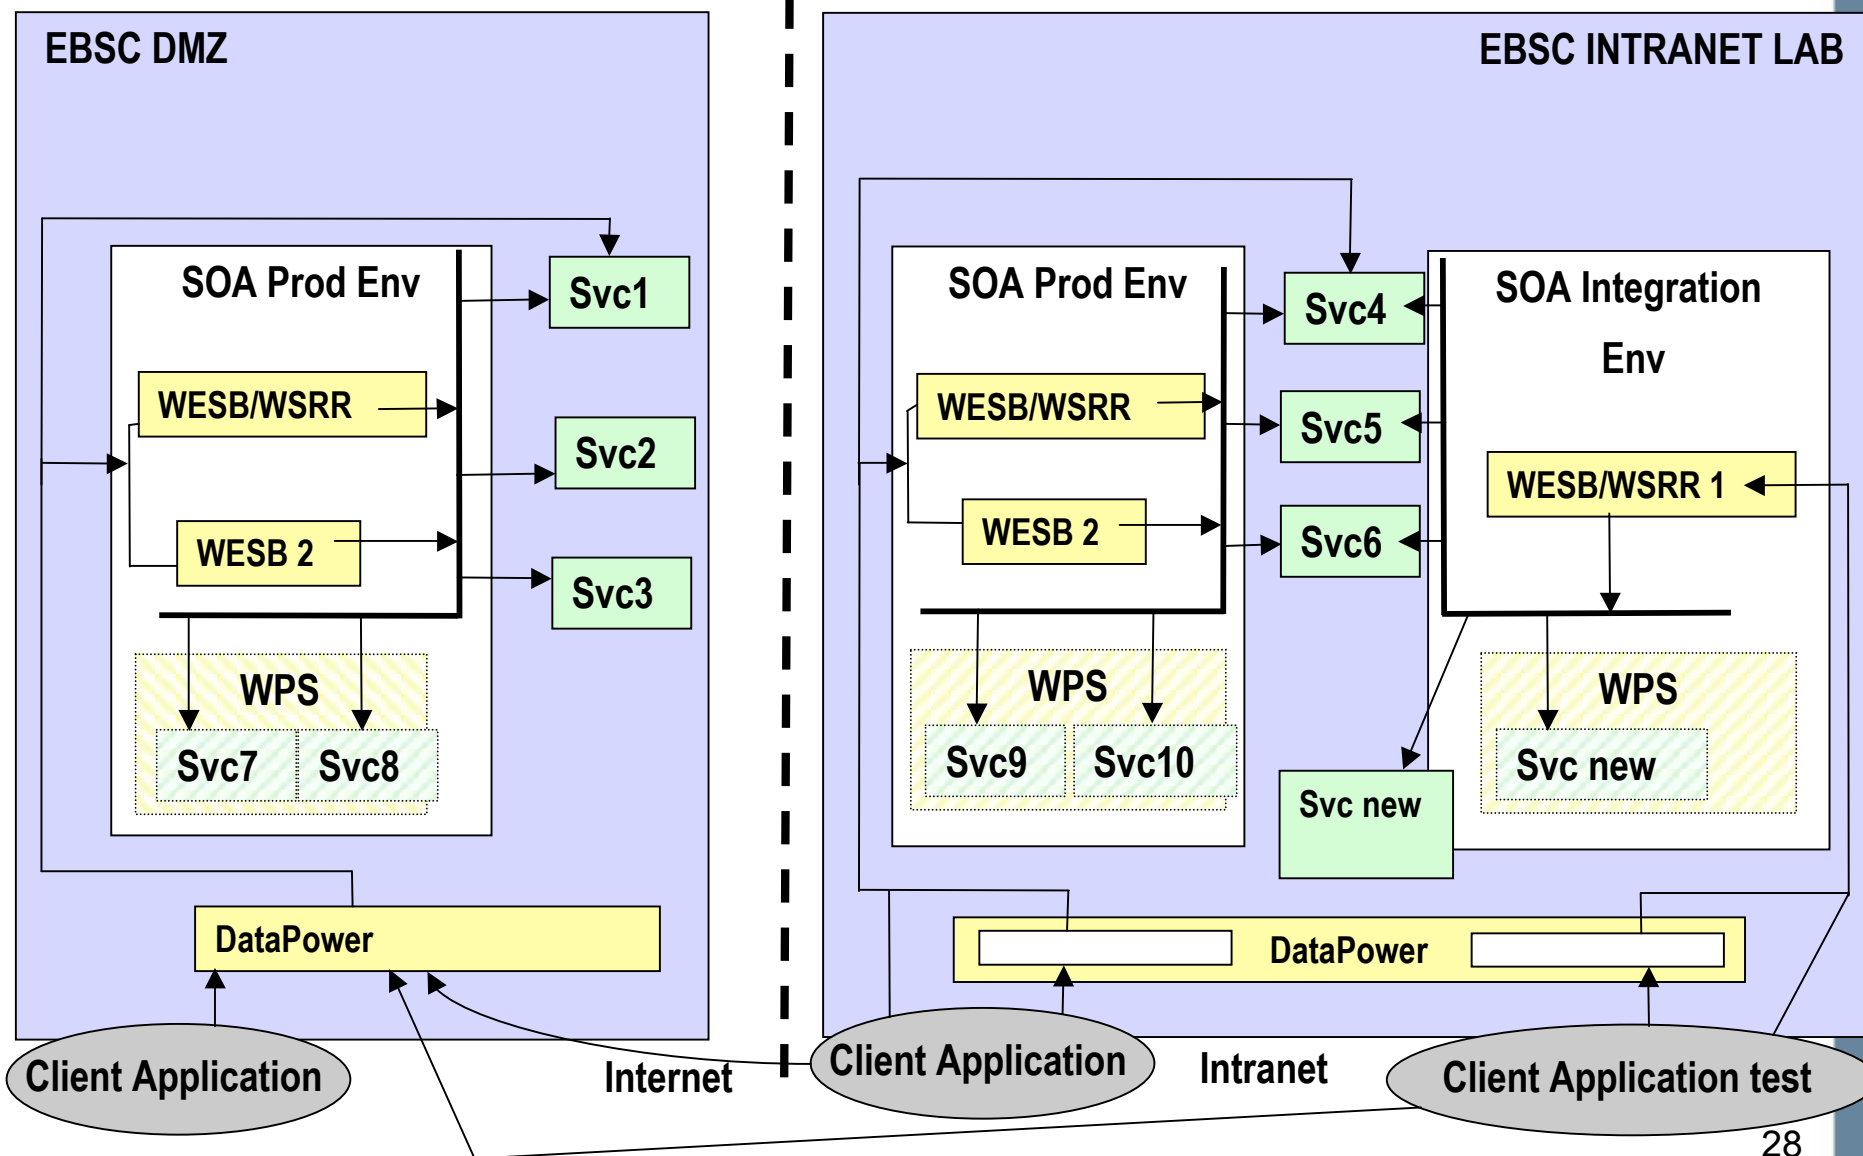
EBSC DMZ

SOA Prod Env

Svc1

WESB/WSRR

Svc2

WESB 2

Svc3

WPS

Svc7

Svc8

DataPower

Client Application

Internet

EBSC INTRANET LAB

SOA Prod Env

Svc4

SOA Integration Env

WESB/WSRR

Svc5

WESB/WSRR 1

WESB 2

Svc6

WPS

Svc9

Svc10

Svc new

WPS

Svc new

DataPower

Client Application

Intranet

Client Application test

28